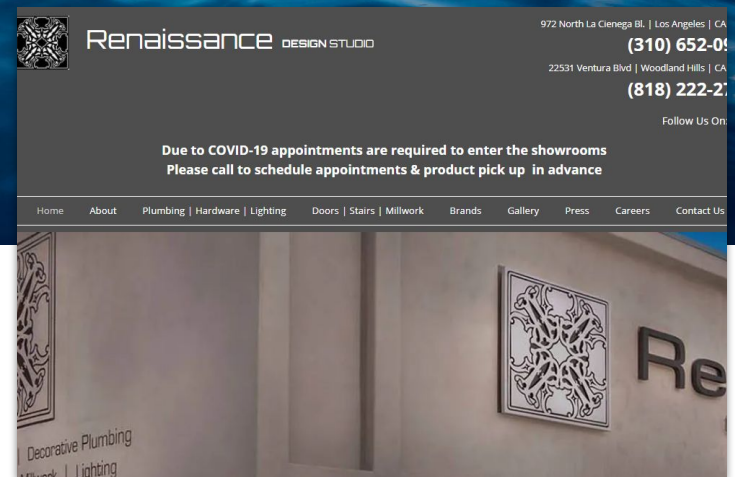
Renaissance DESIGN STUDIO

972 North La Cienega Bl. | Los Angeles | CA
(310) 652-0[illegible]
22531 Ventura Blvd | Woodland Hills | CA
(818) 222-2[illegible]
Follow Us On

Due to COVID-19 appointments are required to enter the showrooms
Please call to schedule appointments & product pick up in advance

Home About Plumbing | Hardware | Lighting Doors | Stairs | Millwork Brands Gallery Press Careers Contact Us

Re

Decorative Plumbing
Millwork | Lighting